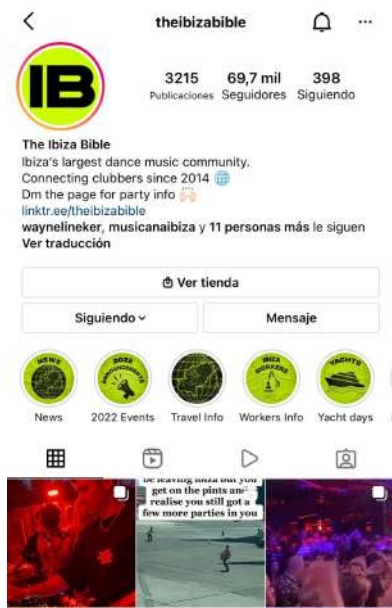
<
theibizabible
...

IB

3215
Publicaciones

69,7 mil
Seguidores

398
Siguiendo

The Ibiza Bible
Ibiza's largest dance music community.
Connecting clubbers since 2014 🌐
Dm the page for party info 🙌🏻
linktr.ee/theibizabible
waynelineker, musicanaibiza y 11 personas más le siguen
Ver traducción

Ver tienda

Siguiendo ⌄

Mensaje

NEWS
News

2022 ANNOUNCEMENTS
2022 Events

Travel Info

IBIZA WORKERS
Workers Info

YACHTS
Yacht days

be leaving ibiza but you get on the pints and realise you still got a few more parties in you